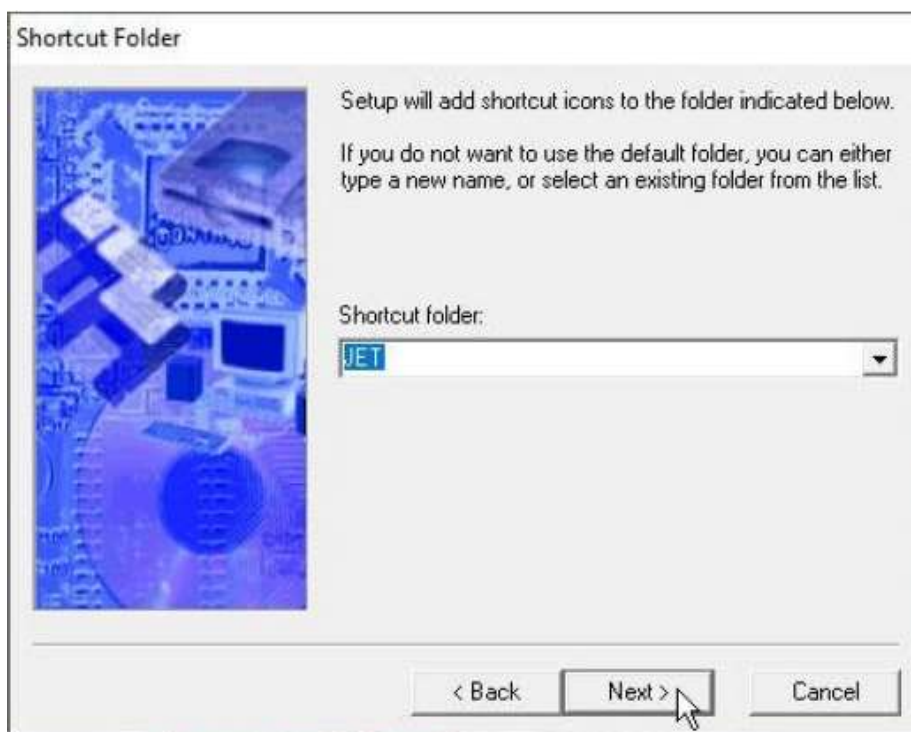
Shortcut Folder

Setup will add shortcut icons to the folder indicated below.

If you do not want to use the default folder, you can either type a new name, or select an existing folder from the list.

Shortcut folder:

JET

< Back

Next >

Cancel